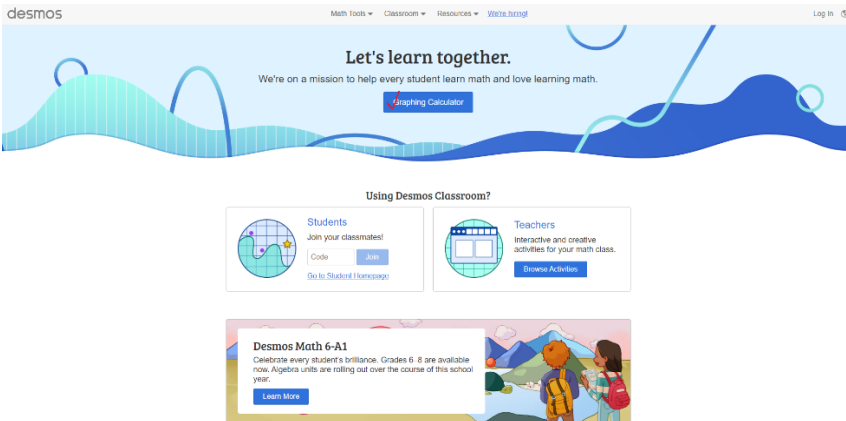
desmos

Math Tools ▾ Classroom ▾ Resources ▾ We're hiring!

Log In

Let's learn together.

We're on a mission to help every student learn math and love learning math.

Graphing Calculator

Using Desmos Classroom?

Students

Join your classmates!

Code Join

Go to Student Homepage

Teachers

Interactive and creative activities for your math class.

Browse Activities

Desmos Math 6-A1

Celebrate every student's brilliance. Grades 6–8 are available now. Algebra units are rolling out over the course of this school year.

Learn More